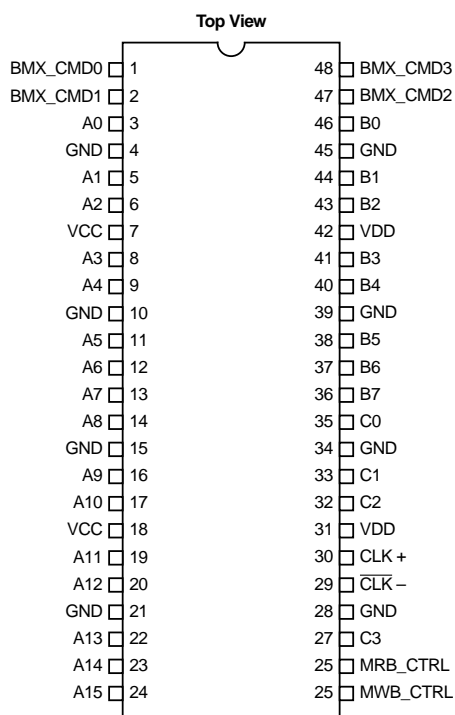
Top View

BMX_CMD0 1
BMX_CMD1 2
A0 3
GND 4
A1 5
A2 6
VCC 7
A3 8
A4 9
GND 10
A5 11
A6 12
A7 13
A8 14
GND 15
A9 16
A10 17
VCC 18
A11 19
A12 20
GND 21
A13 22
A14 23
A15 24

48 BMX_CMD3
47 BMX_CMD2
46 B0
45 GND
44 B1
43 B2
42 VDD
41 B3
40 B4
39 GND
38 B5
37 B6
36 B7
35 C0
34 GND
33 C1
32 C2
31 VDD
30 CLK +
29 $\overline{\text{CLK}}$ –
28 GND
27 C3
25 MRB_CTRL
25 MWB_CTRL